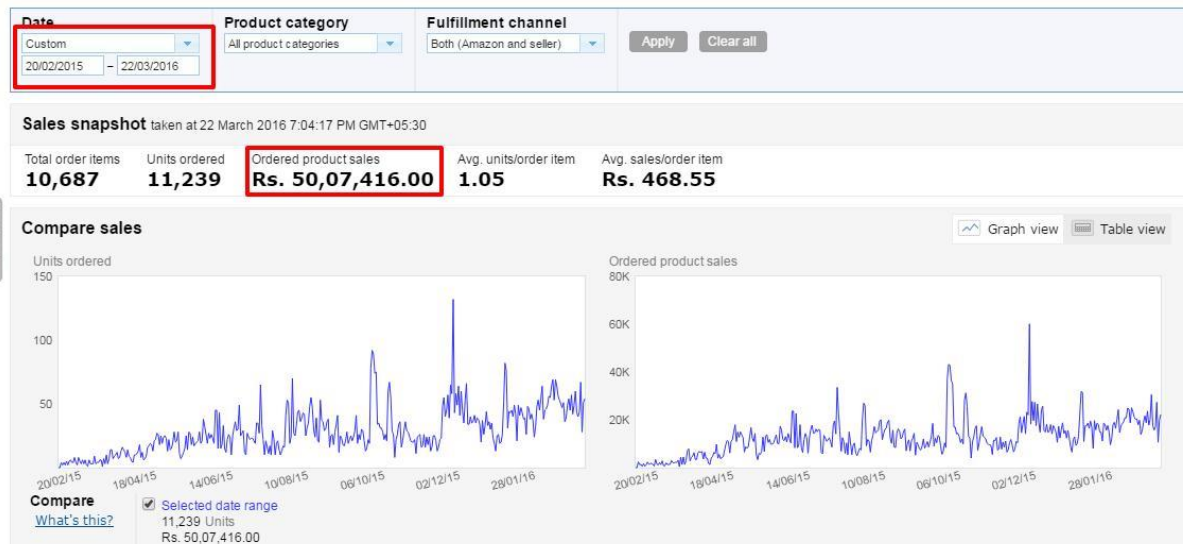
Date
Custom
20/02/2015 – 22/03/2016

Product category
All product categories

Fulfillment channel
Both (Amazon and seller)

Apply
Clear all

Sales snapshot taken at 22 March 2016 7:04:17 PM GMT+05:30

| Total order items | Units ordered | Ordered product sales | Avg. units/order item | Avg. sales/order item |
|---|---|---|---|---|
| 10,687 | 11,239 | Rs. 50,07,416.00 | 1.05 | Rs. 468.55 |

Compare sales

Graph view
Table view

Units ordered
150
100
50
20/02/15 18/04/15 14/06/15 10/08/15 06/10/15 02/12/15 28/01/16

Ordered product sales
80K
60K
40K
20K
20/02/15 18/04/15 14/06/15 10/08/15 06/10/15 02/12/15 28/01/16

Compare
What's this?
Selected date range
11,239 Units
Rs. 50,07,416.00